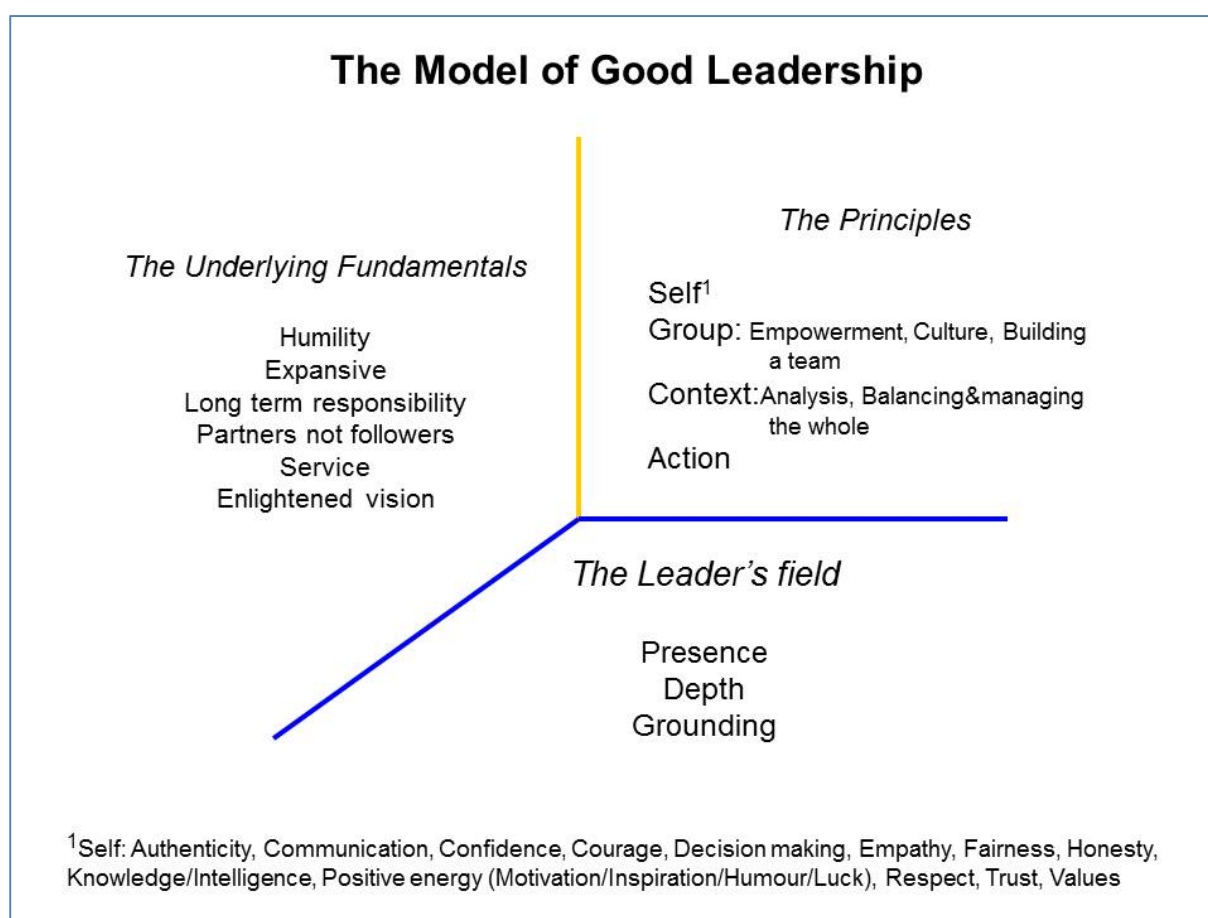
The Model of Good Leadership

The Underlying Fundamentals

Humility
Expansive
Long term responsibility
Partners not followers
Service
Enlightened vision

The Principles

Self$^1$
Group: Empowerment, Culture, Building a team
Context: Analysis, Balancing&managing the whole
Action

The Leader's field

Presence
Depth
Grounding

$^1$Self: Authenticity, Communication, Confidence, Courage, Decision making, Empathy, Fairness, Honesty, Knowledge/Intelligence, Positive energy (Motivation/Inspiration/Humour/Luck), Respect, Trust, Values